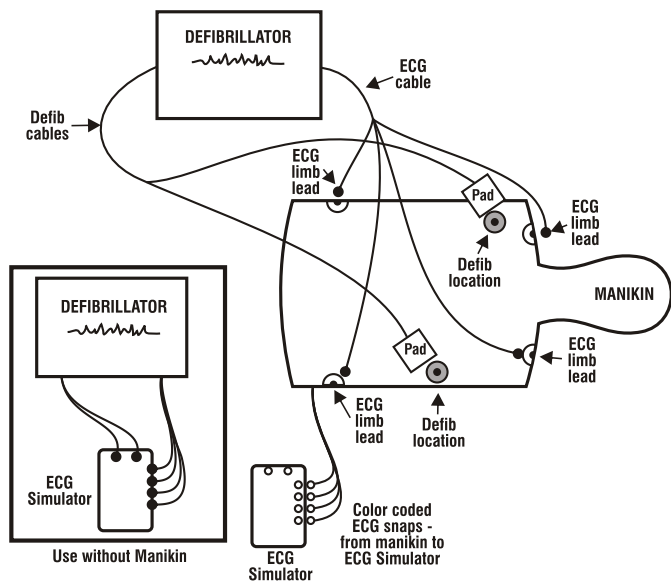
DEFIBRILLATOR

ECG cable

Defib cables

ECG limb lead

Pad

ECG limb lead

Defib location

MANIKIN

DEFIBRILLATOR

Pad

ECG limb lead

ECG limb lead

Defib location

ECG Simulator

Use without Manikin

ECG Simulator

Color coded ECG snaps - from manikin to ECG Simulator